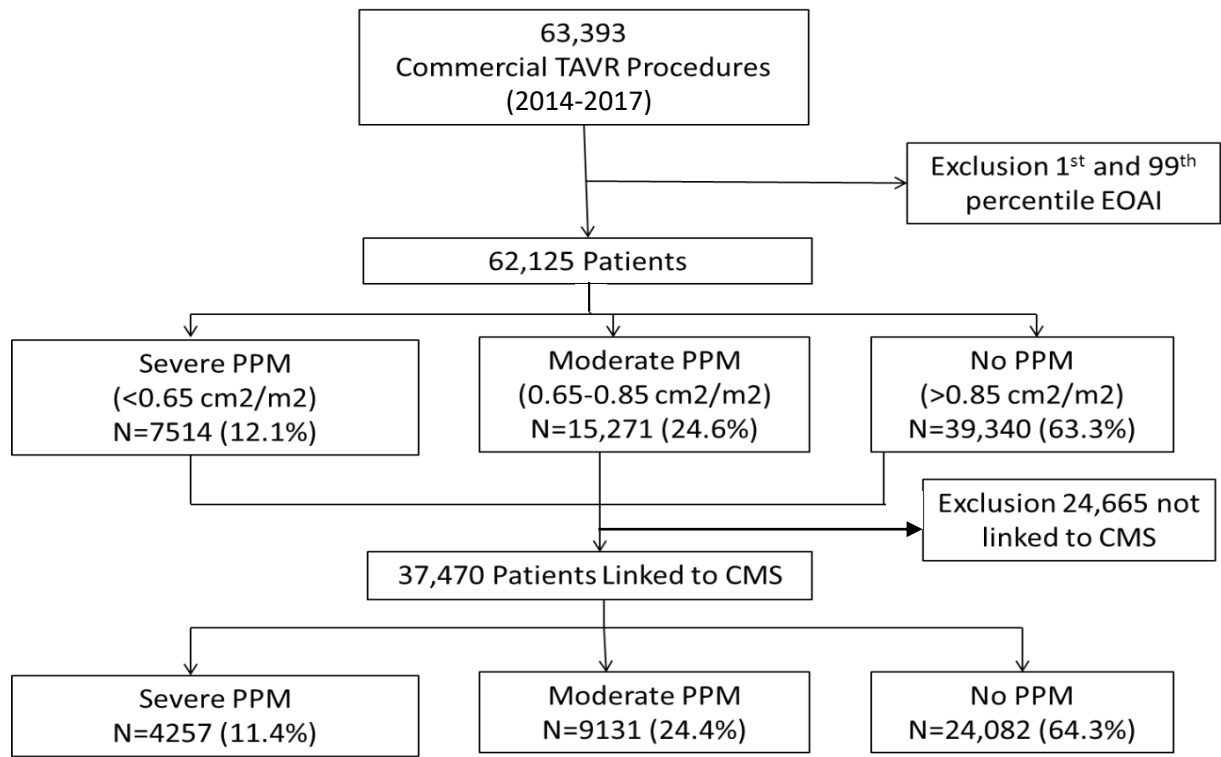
63,393
Commercial TAVR Procedures
(2014-2017)

Exclusion 1$^{st}$ and 99$^{th}$ percentile EOAI

62,125 Patients

Severe PPM
(<0.65 cm2/m2)
N=7514 (12.1%)

Moderate PPM
(0.65-0.85 cm2/m2)
N=15,271 (24.6%)

No PPM
(>0.85 cm2/m2)
N=39,340 (63.3%)

Exclusion 24,665 not linked to CMS

37,470 Patients Linked to CMS

Severe PPM
N=4257 (11.4%)

Moderate PPM
N=9131 (24.4%)

No PPM
N=24,082 (64.3%)